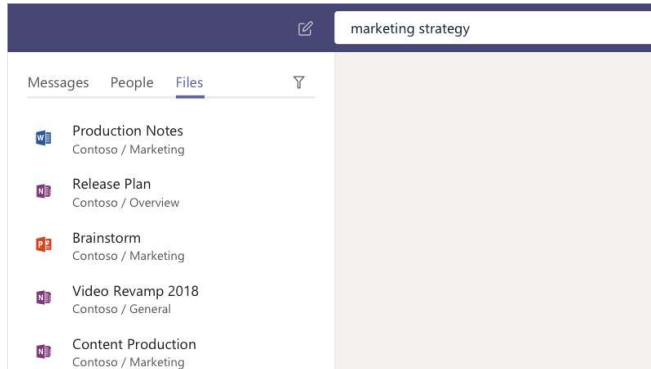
marketing strategy

Messages People Files

Production Notes
Contoso / Marketing

Release Plan
Contoso / Overview

Brainstorm
Contoso / Marketing

Video Revamp 2018
Contoso / General

Content Production
Contoso / Marketing